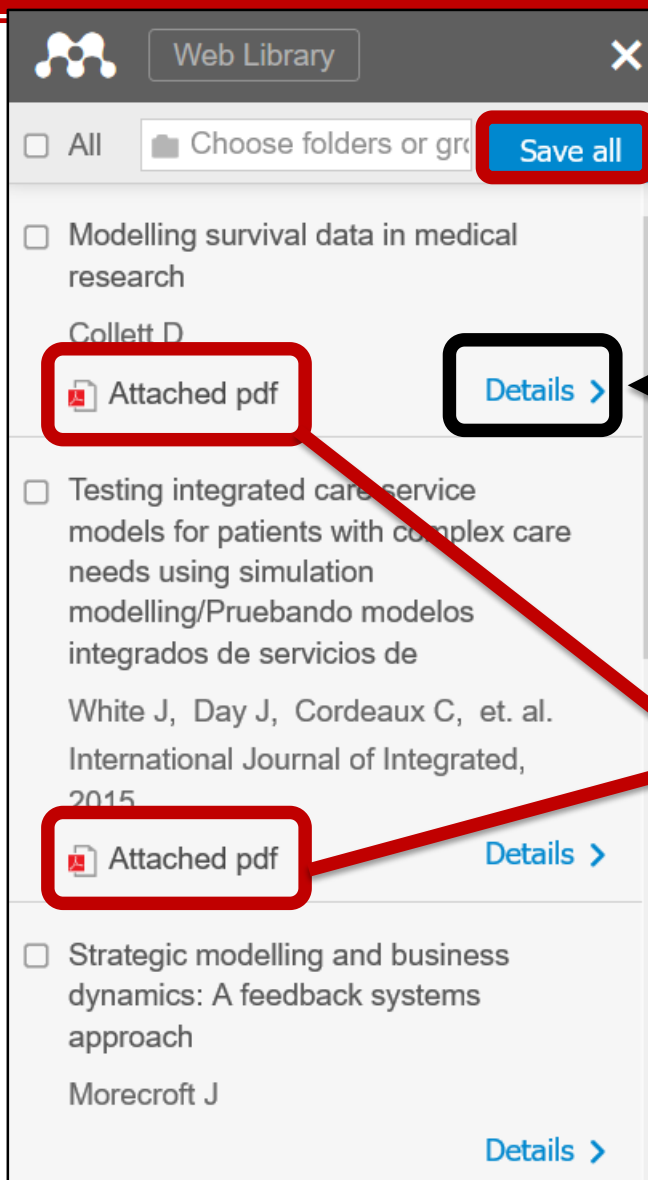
Web Library ✕

All Choose folders or gro Save all

Modelling survival data in medical research

Collett D

Attached pdf Details >

Testing integrated care service models for patients with complex care needs using simulation modelling/Pruebando modelos integrados de servicios de

White J, Day J, Cordeaux C, et. al.

International Journal of Integrated, 2015

Attached pdf Details >

Strategic modelling and business dynamics: A feedback systems approach

Morecroft J

Details >